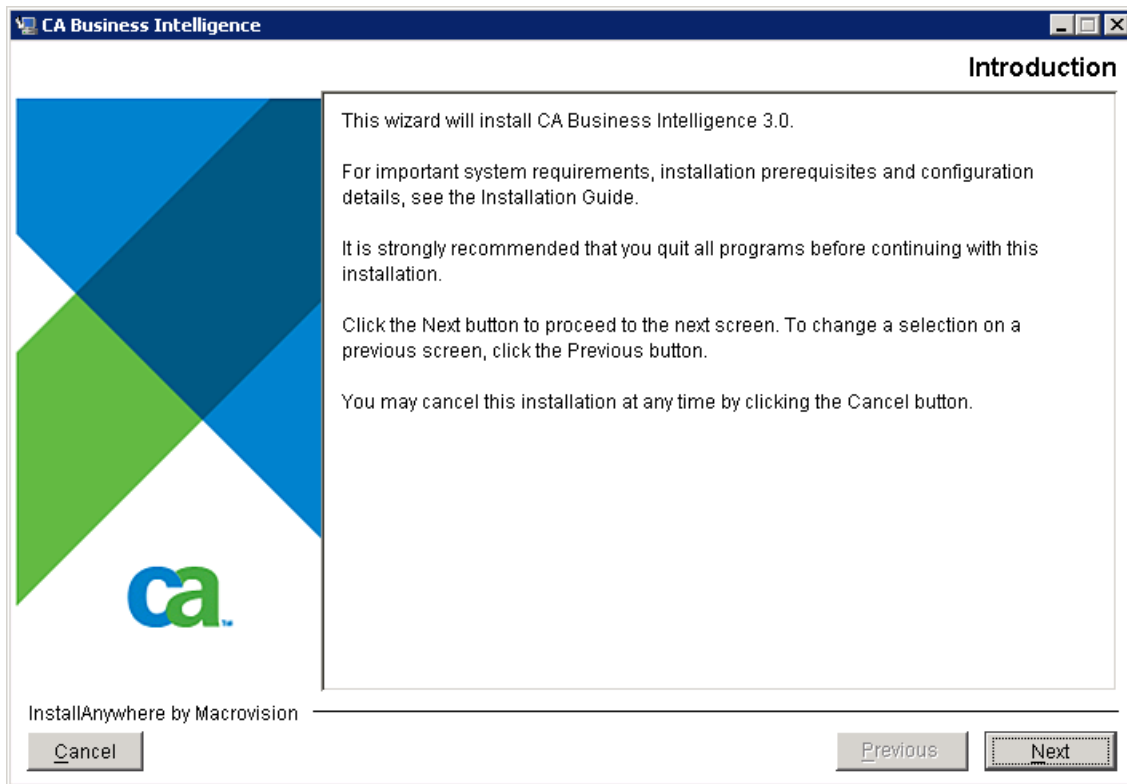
CA Business Intelligence

Introduction

This wizard will install CA Business Intelligence 3.0.

For important system requirements, installation prerequisites and configuration details, see the Installation Guide.

It is strongly recommended that you quit all programs before continuing with this installation.

Click the Next button to proceed to the next screen. To change a selection on a previous screen, click the Previous button.

You may cancel this installation at any time by clicking the Cancel button.

ca

InstallAnywhere by Macrovision

Cancel

Previous

Next